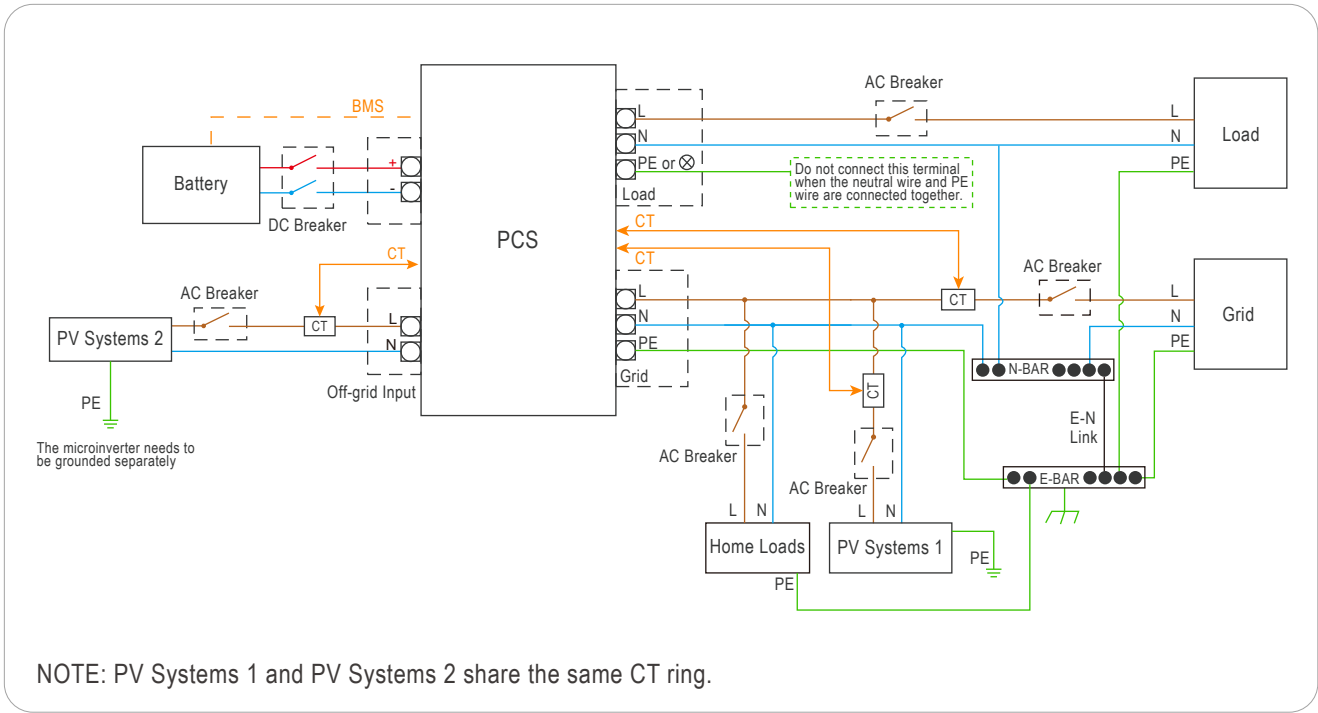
BMS

Battery

+

-

DC Breaker

PCS

L

N

PE or ⊗

Load

AC Breaker

L

N

PE

Load

Do not connect this terminal when the neutral wire and PE wire are connected together.

CT

CT

CT

AC Breaker

PV Systems 2

CT

L

N

Off-grid Input

PE

The microinverter needs to be grounded separately

L

N

PE

Grid

CT

AC Breaker

L

N

PE

Grid

N-BAR

E-N Link

CT

AC Breaker

AC Breaker

E-BAR

L N

Home Loads

PE

L N

PV Systems 1

PE

NOTE: PV Systems 1 and PV Systems 2 share the same CT ring.